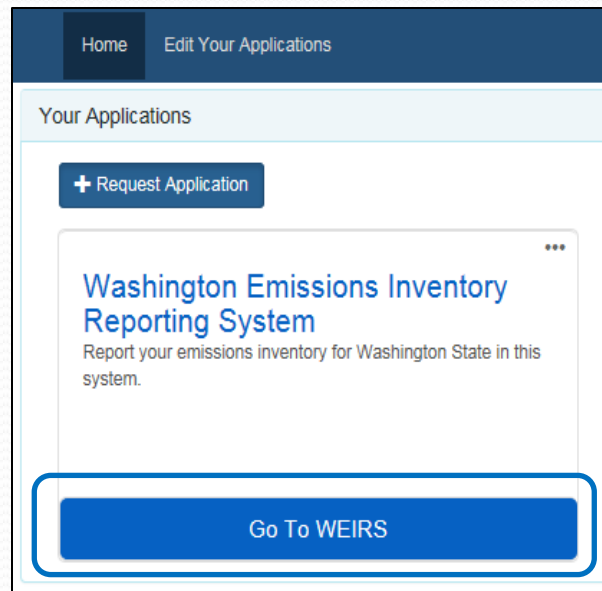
Home Edit Your Applications

Your Applications

+ Request Application

•••

Washington Emissions Inventory Reporting System

Report your emissions inventory for Washington State in this system.

Go To WEIRS